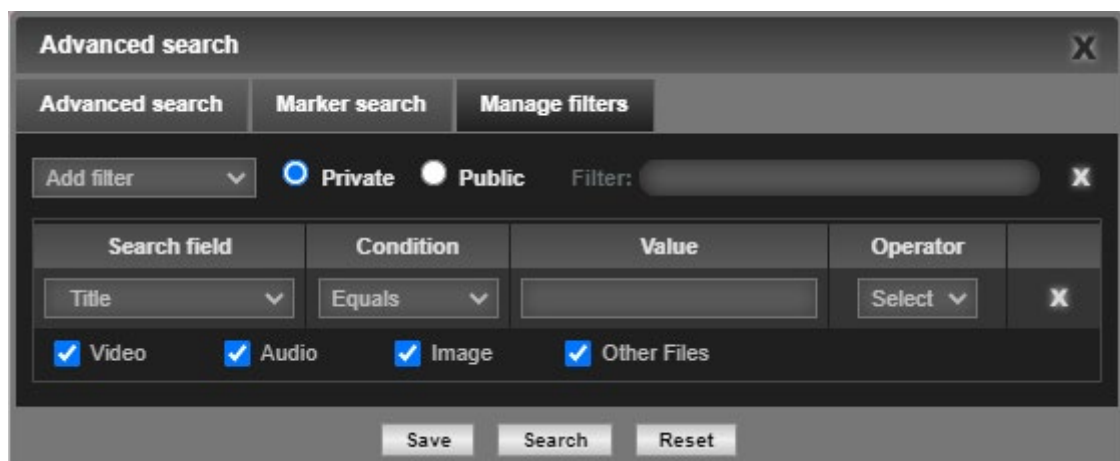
Advanced search

X

Advanced search | Marker search | Manage filters

Add filter

Private Public Filter:

X

| Search field | Condition | Value | Operator | |
|---|---|---|---|---|
| Title | Equals | | Select | X |

Video Audio Image Other Files

Save Search Reset